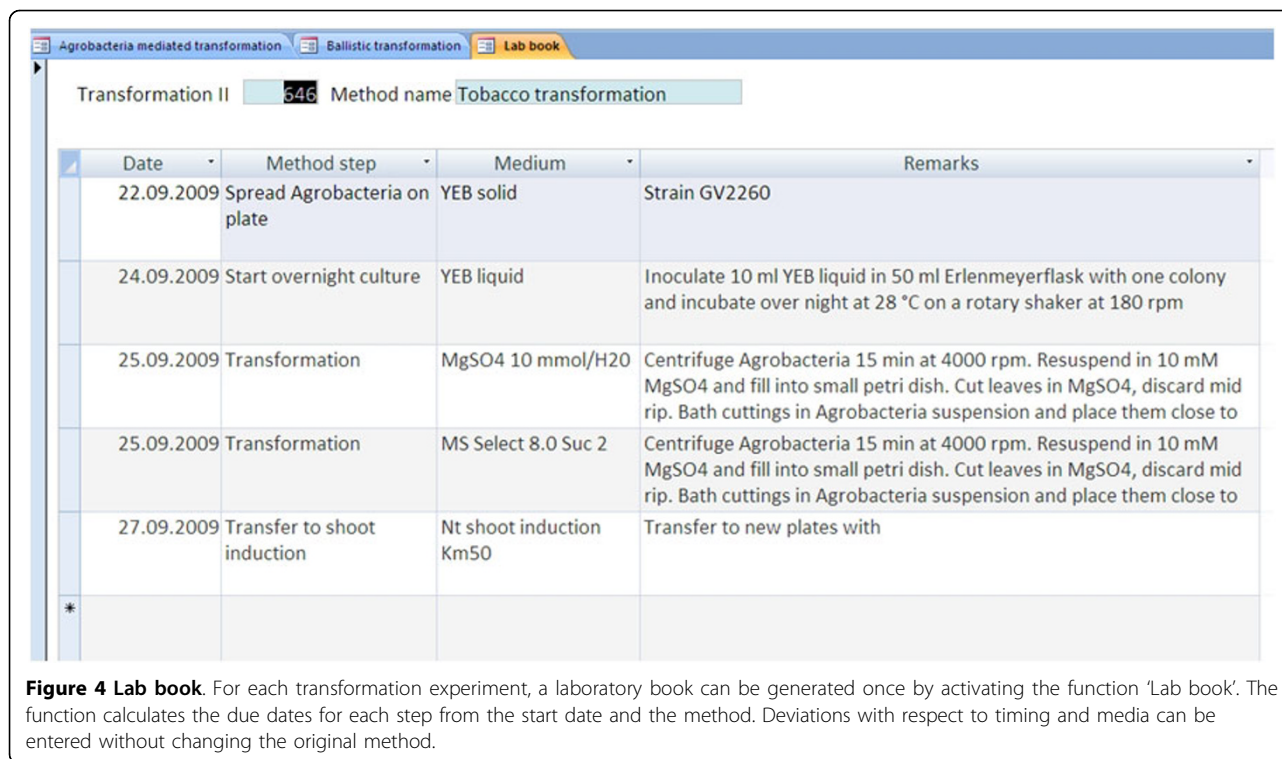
Agrobacteria mediated transformation | Ballistic transformation | Lab book

Transformation II 646 Method name Tobacco transformation

| Date | Method step | Medium | Remarks |
|---|---|---|---|
| 22.09.2009 | Spread Agrobacteria on plate | YEB solid | Strain GV2260 |
| 24.09.2009 | Start overnight culture | YEB liquid | Inoculate 10 ml YEB liquid in 50 ml Erlenmeyerflask with one colony and incubate over night at 28 °C on a rotary shaker at 180 rpm |
| 25.09.2009 | Transformation | MgSO4 10 mmol/H20 | Centrifuge Agrobacteria 15 min at 4000 rpm. Resuspend in 10 mM MgSO4 and fill into small petri dish. Cut leaves in MgSO4, discard mid rip. Bath cuttings in Agrobacteria suspension and place them close to |
| 25.09.2009 | Transformation | MS Select 8.0 Suc 2 | Centrifuge Agrobacteria 15 min at 4000 rpm. Resuspend in 10 mM MgSO4 and fill into small petri dish. Cut leaves in MgSO4, discard mid rip. Bath cuttings in Agrobacteria suspension and place them close to |
| 27.09.2009 | Transfer to shoot induction | Nt shoot induction Km50 | Transfer to new plates with |
| * | | | |

**Figure 4 Lab book**. For each transformation experiment, a laboratory book can be generated once by activating the function 'Lab book'. The function calculates the due dates for each step from the start date and the method. Deviations with respect to timing and media can be entered without changing the original method.